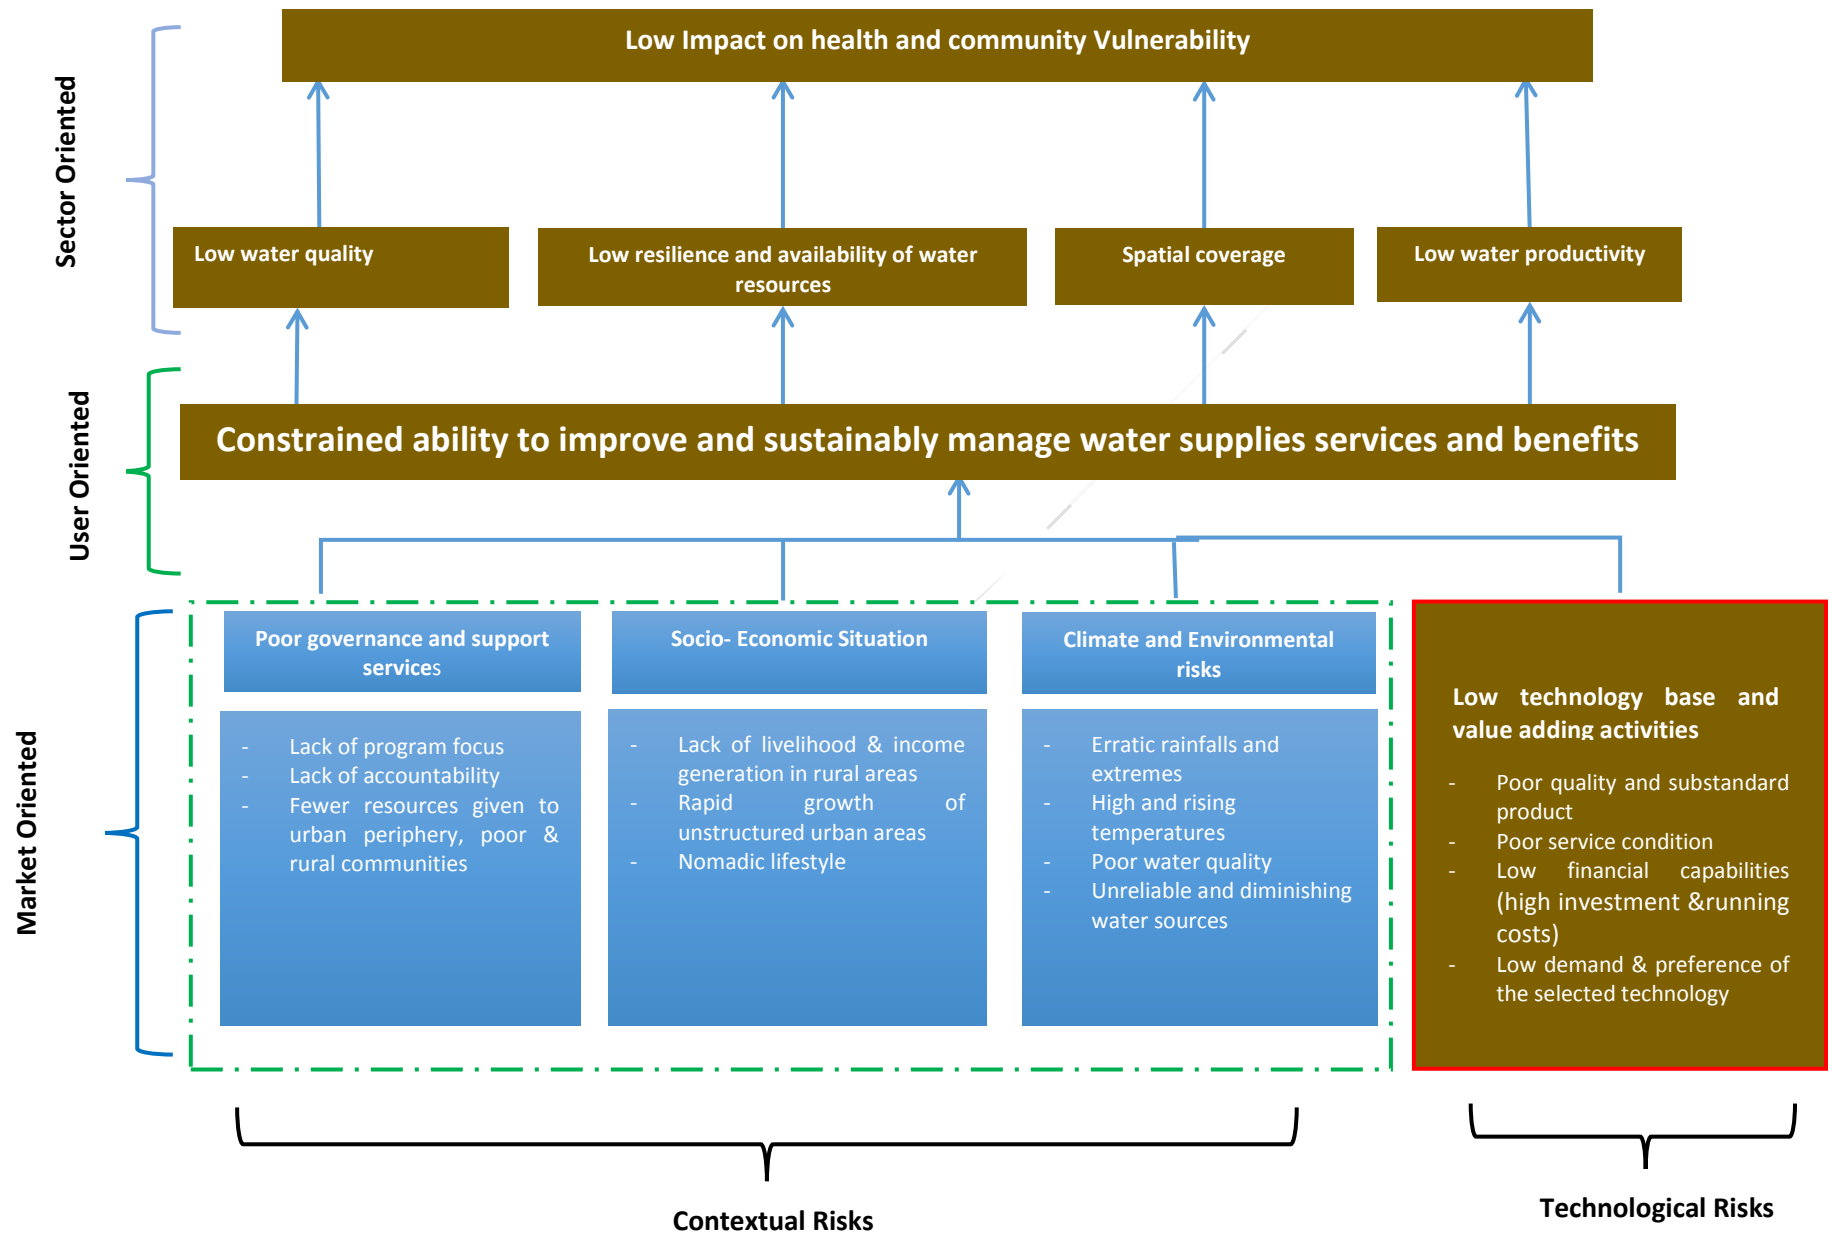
Low Impact on health and community Vulnerability

Sector Oriented

Low water quality

Low resilience and availability of water resources

Spatial coverage

Low water productivity

User Oriented

Constrained ability to improve and sustainably manage water supplies services and benefits

Market Oriented

Poor governance and support services

- Lack of program focus
- Lack of accountability
- Fewer resources given to urban periphery, poor & rural communities

Socio- Economic Situation

- Lack of livelihood & income generation in rural areas
- Rapid growth of unstructured urban areas
- Nomadic lifestyle

Climate and Environmental risks

- Erratic rainfalls and extremes
- High and rising temperatures
- Poor water quality
- Unreliable and diminishing water sources

Low technology base and value adding activities

- Poor quality and substandard product
- Poor service condition
- Low financial capabilities (high investment &running costs)
- Low demand & preference of the selected technology

Contextual Risks

Technological Risks